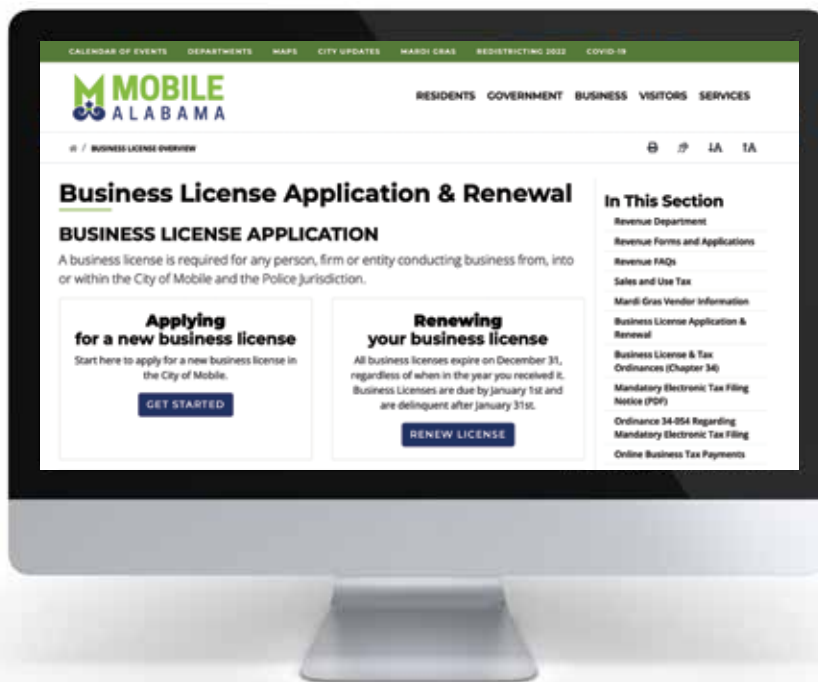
CALENDAR OF EVENTS DEPARTMENTS MAPS CITY UPDATES MARDI GRAS REDISTRICTING 2022 COVID-19

MOBILE ALABAMA

RESIDENTS GOVERNMENT BUSINESS VISITORS SERVICES

/ BUSINESS LICENSE OVERVIEW

↓A ↑A

Business License Application & Renewal

BUSINESS LICENSE APPLICATION

A business license is required for any person, firm or entity conducting business from, into or within the City of Mobile and the Police Jurisdiction.

Applying for a new business license

Start here to apply for a new business license in the City of Mobile.

GET STARTED

Renewing your business license

All business licenses expire on December 31, regardless of when in the year you received it. Business Licenses are due by January 1st and are delinquent after January 31st.

RENEW LICENSE

In This Section

Revenue Department

Revenue Forms and Applications

Revenue FAQs

Sales and Use Tax

Mardi Gras Vendor Information

Business License Application & Renewal

Business License & Tax Ordinances (Chapter 34)

Mandatory Electronic Tax Filing Notice (PDF)

Ordinance 34-054 Regarding Mandatory Electronic Tax Filing

Online Business Tax Payments